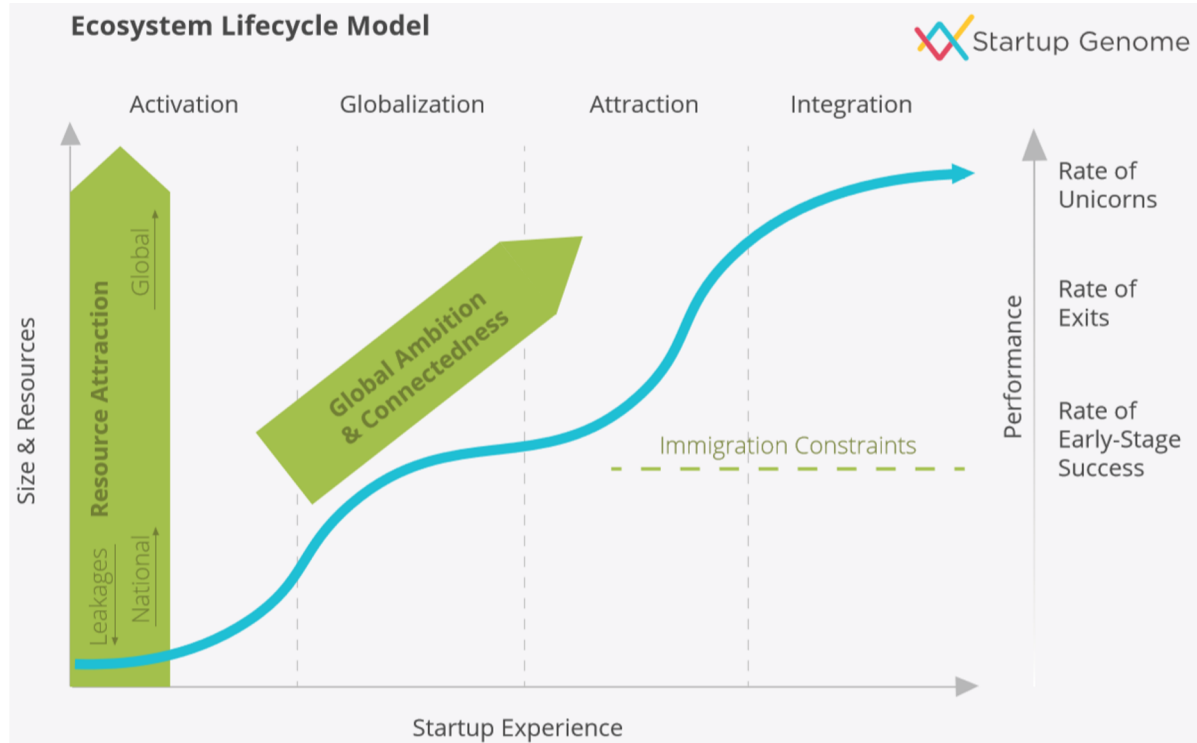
Ecosystem Lifecycle Model

Startup Genome

Activation

Globalization

Attraction

Integration

Size & Resources

Resource Attraction

Global

National

Leakages

Global Ambition & Connectedness

Immigration Constraints

Performance

Rate of Unicorns

Rate of Exits

Rate of Early-Stage Success

Startup Experience